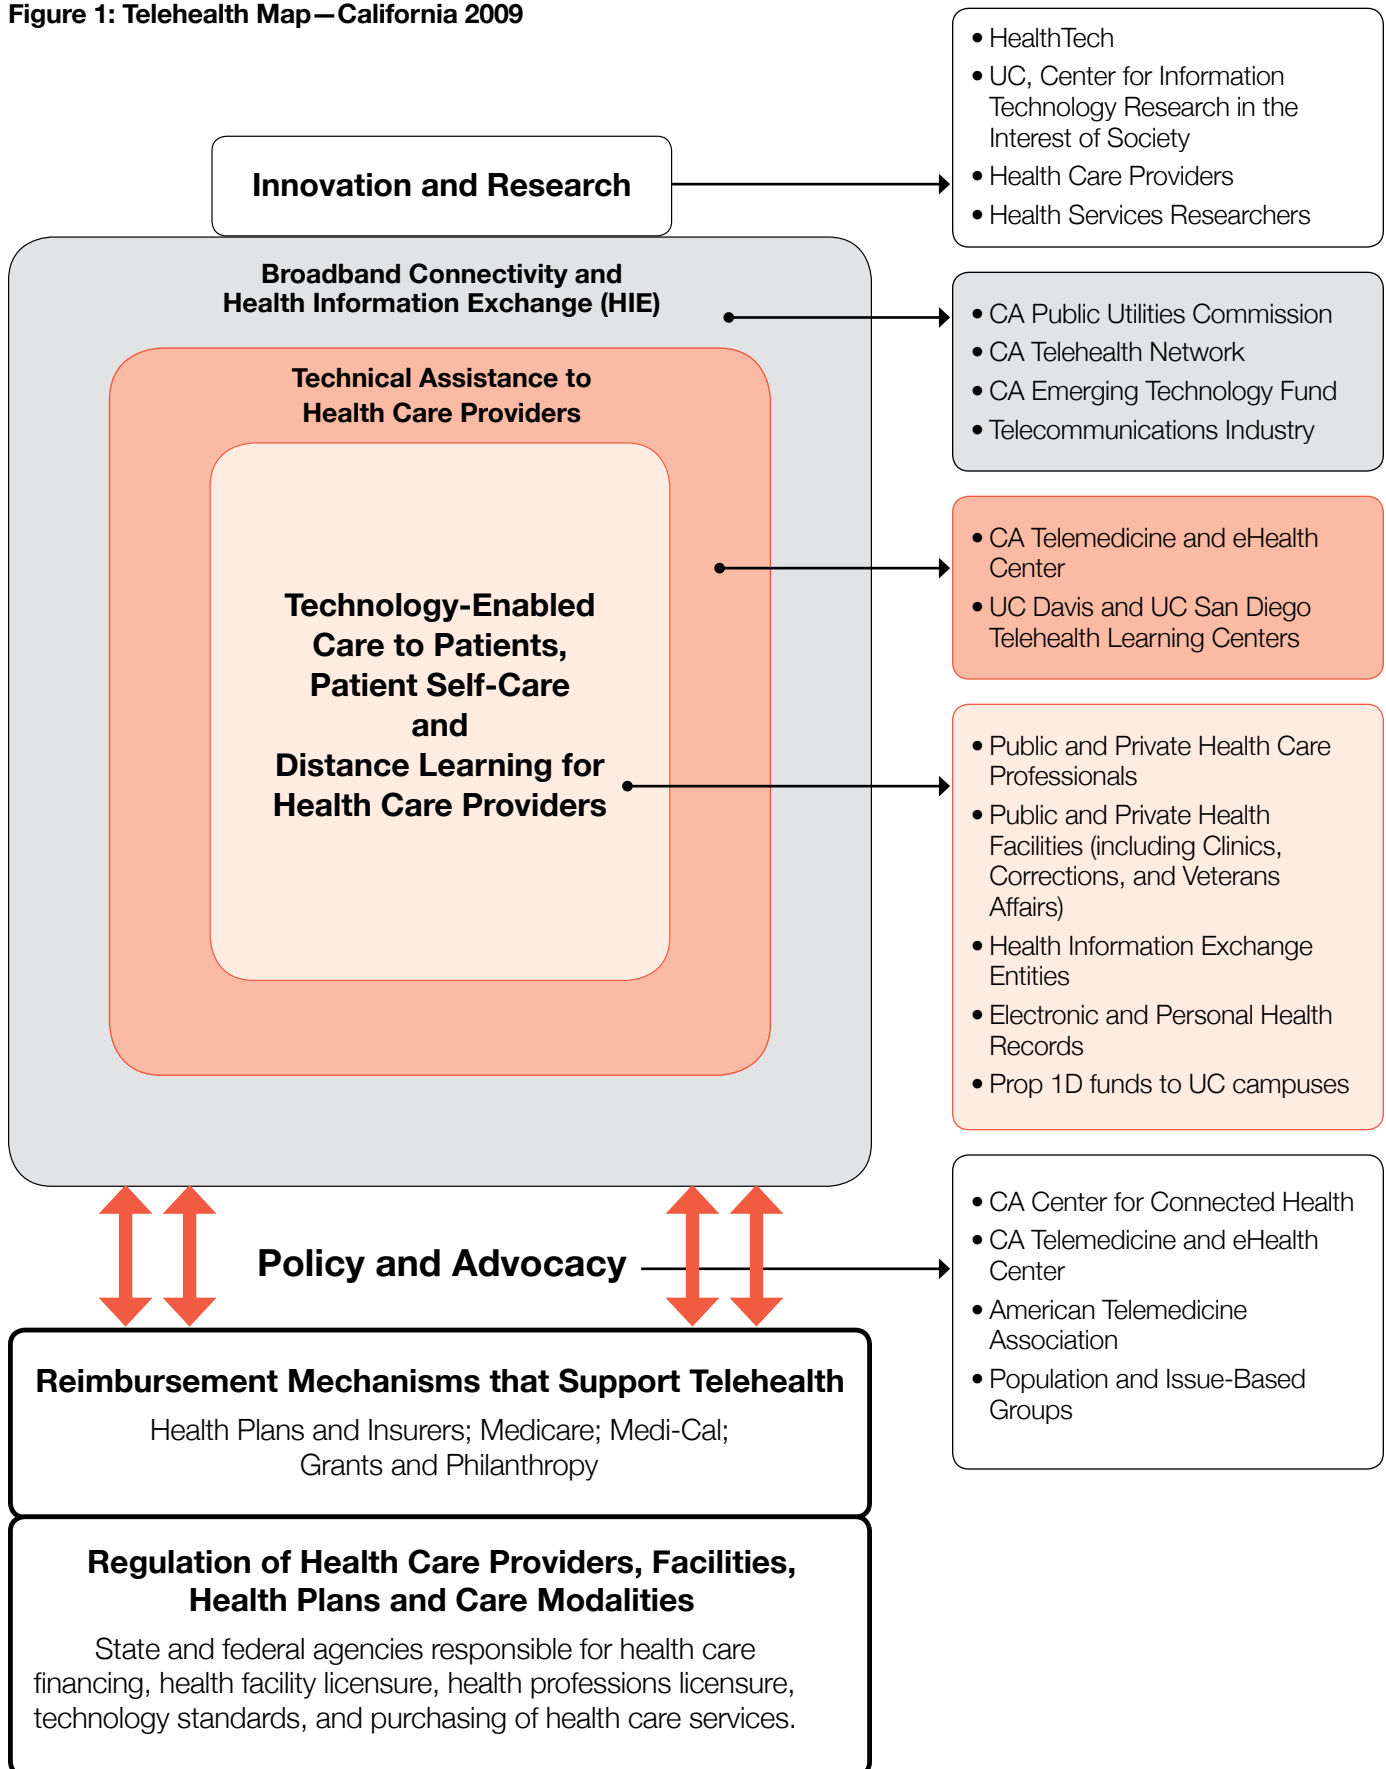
Figure 1: Telehealth Map—California 2009

Innovation and Research

• HealthTech
• UC, Center for Information Technology Research in the Interest of Society
• Health Care Providers
• Health Services Researchers

Broadband Connectivity and Health Information Exchange (HIE)

• CA Public Utilities Commission
• CA Telehealth Network
• CA Emerging Technology Fund
• Telecommunications Industry

Technical Assistance to Health Care Providers

• CA Telemedicine and eHealth Center
• UC Davis and UC San Diego Telehealth Learning Centers

Technology-Enabled Care to Patients, Patient Self-Care and Distance Learning for Health Care Providers

• Public and Private Health Care Professionals
• Public and Private Health Facilities (including Clinics, Corrections, and Veterans Affairs)
• Health Information Exchange Entities
• Electronic and Personal Health Records
• Prop 1D funds to UC campuses

Policy and Advocacy

• CA Center for Connected Health
• CA Telemedicine and eHealth Center
• American Telemedicine Association
• Population and Issue-Based Groups

Reimbursement Mechanisms that Support Telehealth
Health Plans and Insurers; Medicare; Medi-Cal; Grants and Philanthropy

Regulation of Health Care Providers, Facilities, Health Plans and Care Modalities
State and federal agencies responsible for health care financing, health facility licensure, health professions licensure, technology standards, and purchasing of health care services.